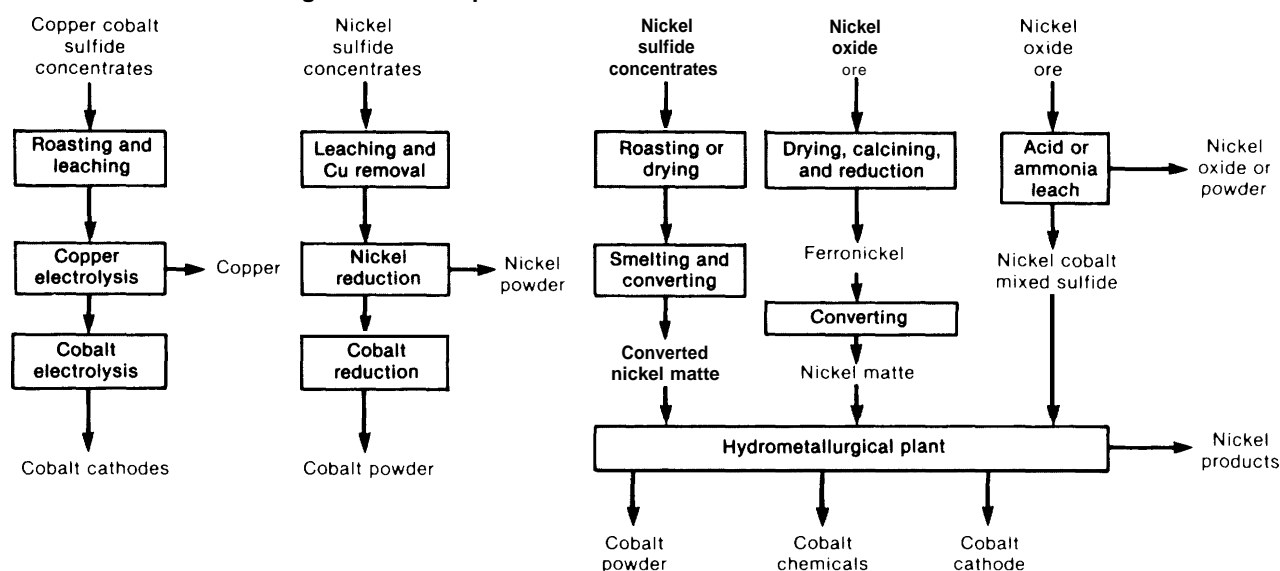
Copper cobalt sulfide concentrates

Roasting and leaching

Copper electrolysis

Copper

Cobalt electrolysis

Cobalt cathodes

Nickel sulfide concentrates

Leaching and Cu removal

Nickel reduction

Nickel powder

Cobalt reduction

Cobalt powder

Nickel sulfide concentrates

Roasting or drying

Smelting and converting

Converted nickel matte

Nickel oxide ore

Drying, calcining, and reduction

Ferronickel

Converting

Nickel matte

Nickel oxide ore

Acid or ammonia leach

Nickel oxide or powder

Nickel cobalt mixed sulfide

Hydrometallurgical plant

Nickel products

Cobalt powder

Cobalt chemicals

Cobalt cathode